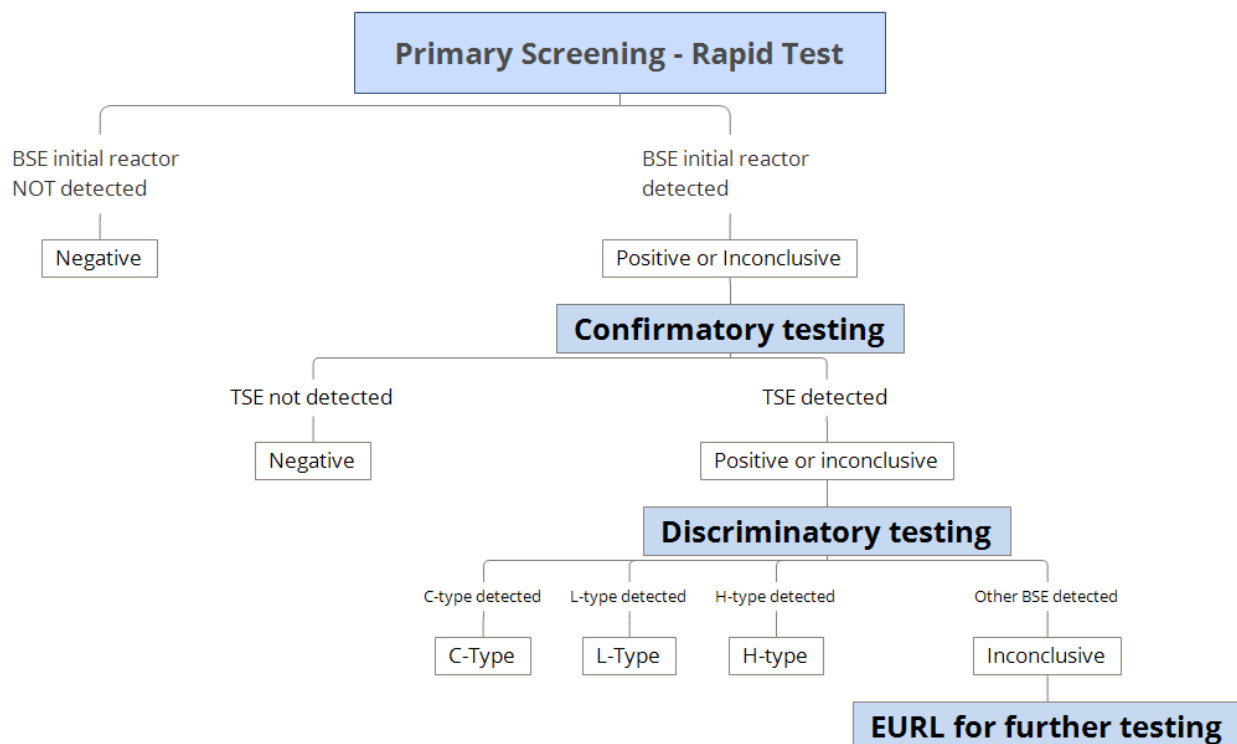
Primary Screening - Rapid Test

BSE initial reactor NOT detected

Negative

BSE initial reactor detected

Positive or Inconclusive

Confirmatory testing

TSE not detected

Negative

TSE detected

Positive or inconclusive

Discriminatory testing

C-type detected

C-Type

L-type detected

L-Type

H-type detected

H-type

Other BSE detected

Inconclusive

EURL for further testing